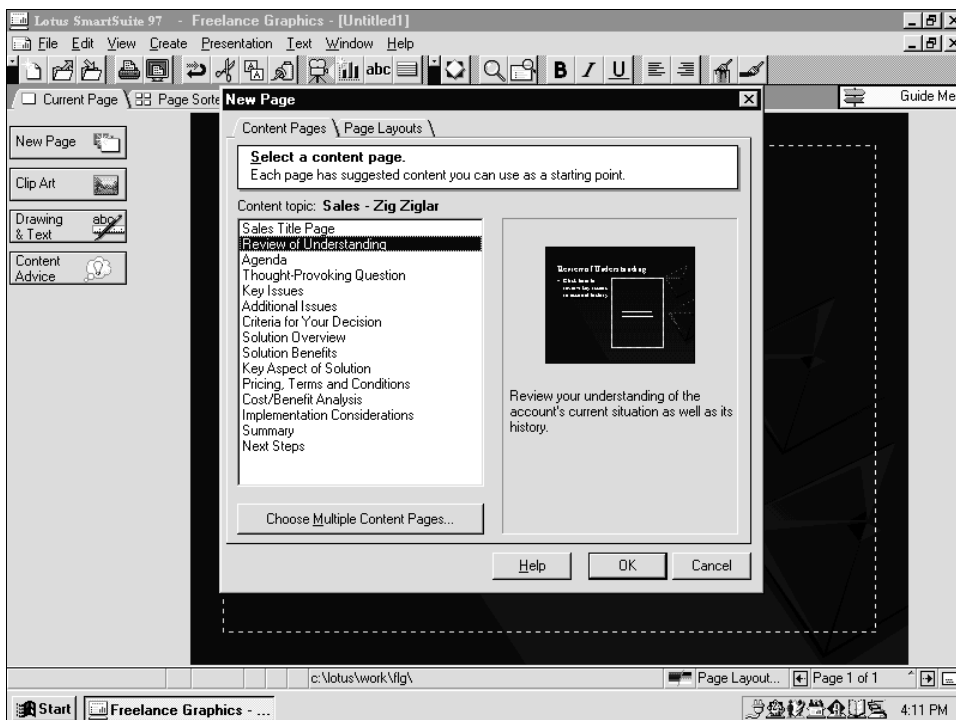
Lotus SmartSuite 97 - Freelance Graphics - [Untitled1]

File Edit View Create Presentation Text Window Help

abc B I U

Current Page | Page Sorte

Guide Me

New Page

Clip Art

Drawing & Text

Content Advice

New Page

Content Pages | Page Layouts

Select a content page.
Each page has suggested content you can use as a starting point.

Content topic: Sales - Zig Ziglar

Sales Title Page
Review of Understanding
Agenda
Thought-Provoking Question
Key Issues
Additional Issues
Criteria for Your Decision
Solution Overview
Solution Benefits
Key Aspect of Solution
Pricing, Terms and Conditions
Cost/Benefit Analysis
Implementation Considerations
Summary
Next Steps

Review of Understanding
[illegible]

Review your understanding of the account's current situation as well as its history.

Choose Multiple Content Pages...

Help OK Cancel

c:\lotus\work\flg\

Page Layout... Page 1 of 1

Start | Freelance Graphics - ...

4:11 PM